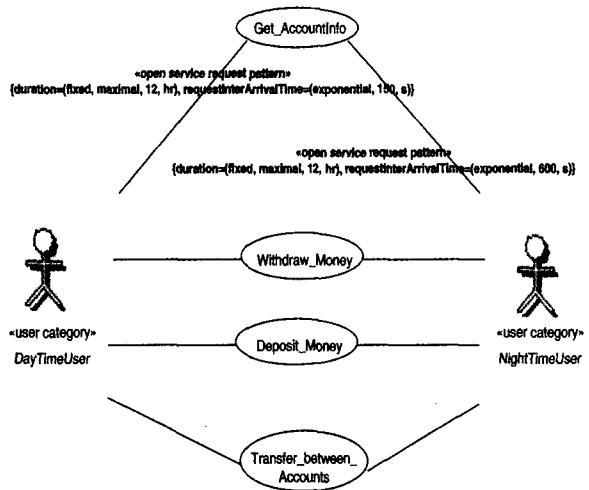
Get_AccountInfo

«open service request pattern»
{duration=(fixed, maximal, 12, hr), requestInterArrivalTime=(exponential, 150, s)}

«open service request pattern»
{duration=(fixed, maximal, 12, hr), requestInterArrivalTime=(exponential, 600, s)}

Withdraw_Money

«user category»
DayTimeUser

Deposit_Money

«user category»
NightTimeUser

Transfer_between_Accounts